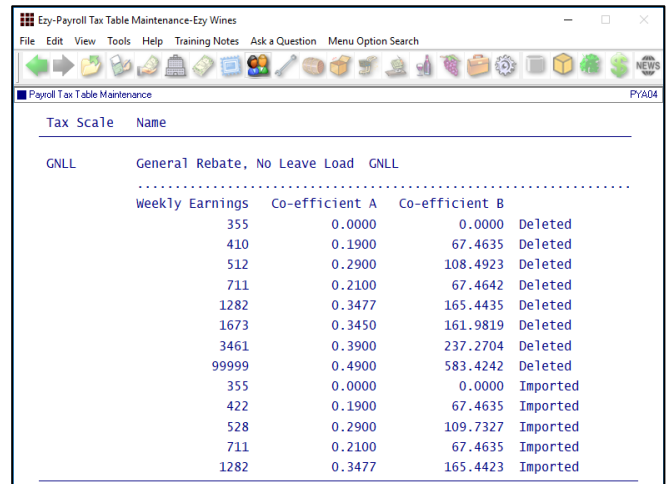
Ezy-Payroll Tax Table Maintenance-Ezy Wines

File Edit View Tools Help Training Notes Ask a Question Menu Option Search

NEWS

Payroll Tax Table Maintenance PYA04

Tax Scale Name

GNLL General Rebate, No Leave Load GNLL

| Weekly Earnings | Co-efficient A | Co-efficient B | |
|---|---|---|---|
| 355 | 0.0000 | 0.0000 | Deleted |
| 410 | 0.1900 | 67.4635 | Deleted |
| 512 | 0.2900 | 108.4923 | Deleted |
| 711 | 0.2100 | 67.4642 | Deleted |
| 1282 | 0.3477 | 165.4435 | Deleted |
| 1673 | 0.3450 | 161.9819 | Deleted |
| 3461 | 0.3900 | 237.2704 | Deleted |
| 99999 | 0.4900 | 583.4242 | Deleted |
| 355 | 0.0000 | 0.0000 | Imported |
| 422 | 0.1900 | 67.4635 | Imported |
| 528 | 0.2900 | 109.7327 | Imported |
| 711 | 0.2100 | 67.4635 | Imported |
| 1282 | 0.3477 | 165.4423 | Imported |